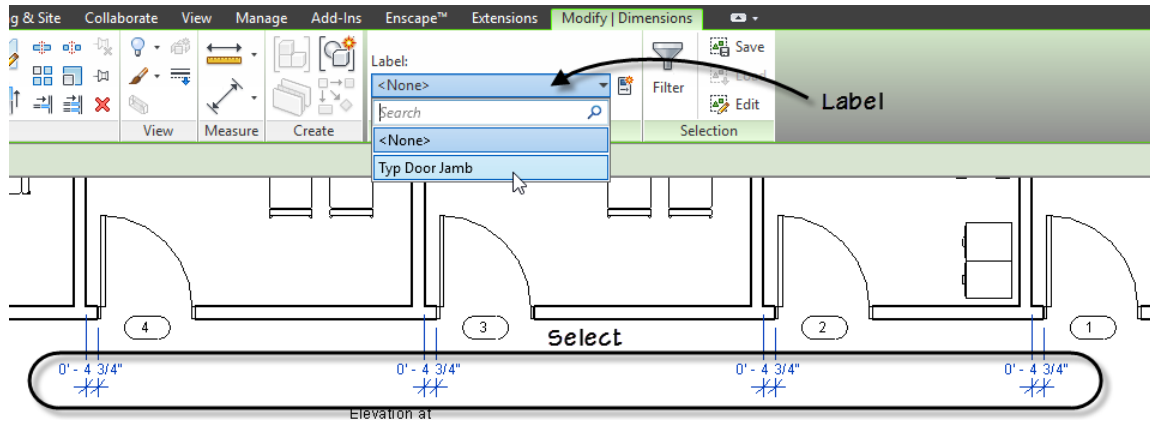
g & Site Collaborate View Manage Add-Ins Enscape™ Extensions Modify | Dimensions

View Measure Create

Label:
<None>
Search
<None>
Typ Door Jamb

Filter
Save
Load
Edit
Selection

Label

4
3
2
1

Select

0' - 4 3/4"
0' - 4 3/4"
0' - 4 3/4"
0' - 4 3/4"

Elevation at